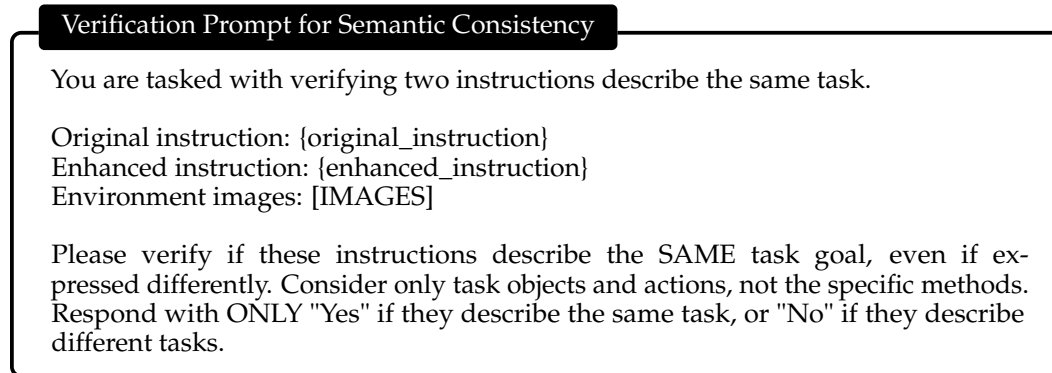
Verification Prompt for Semantic Consistency

You are tasked with verifying two instructions describe the same task.

Original instruction: {original_instruction}
Enhanced instruction: {enhanced_instruction}
Environment images: [IMAGES]

Please verify if these instructions describe the SAME task goal, even if expressed differently. Consider only task objects and actions, not the specific methods. Respond with ONLY "Yes" if they describe the same task, or "No" if they describe different tasks.